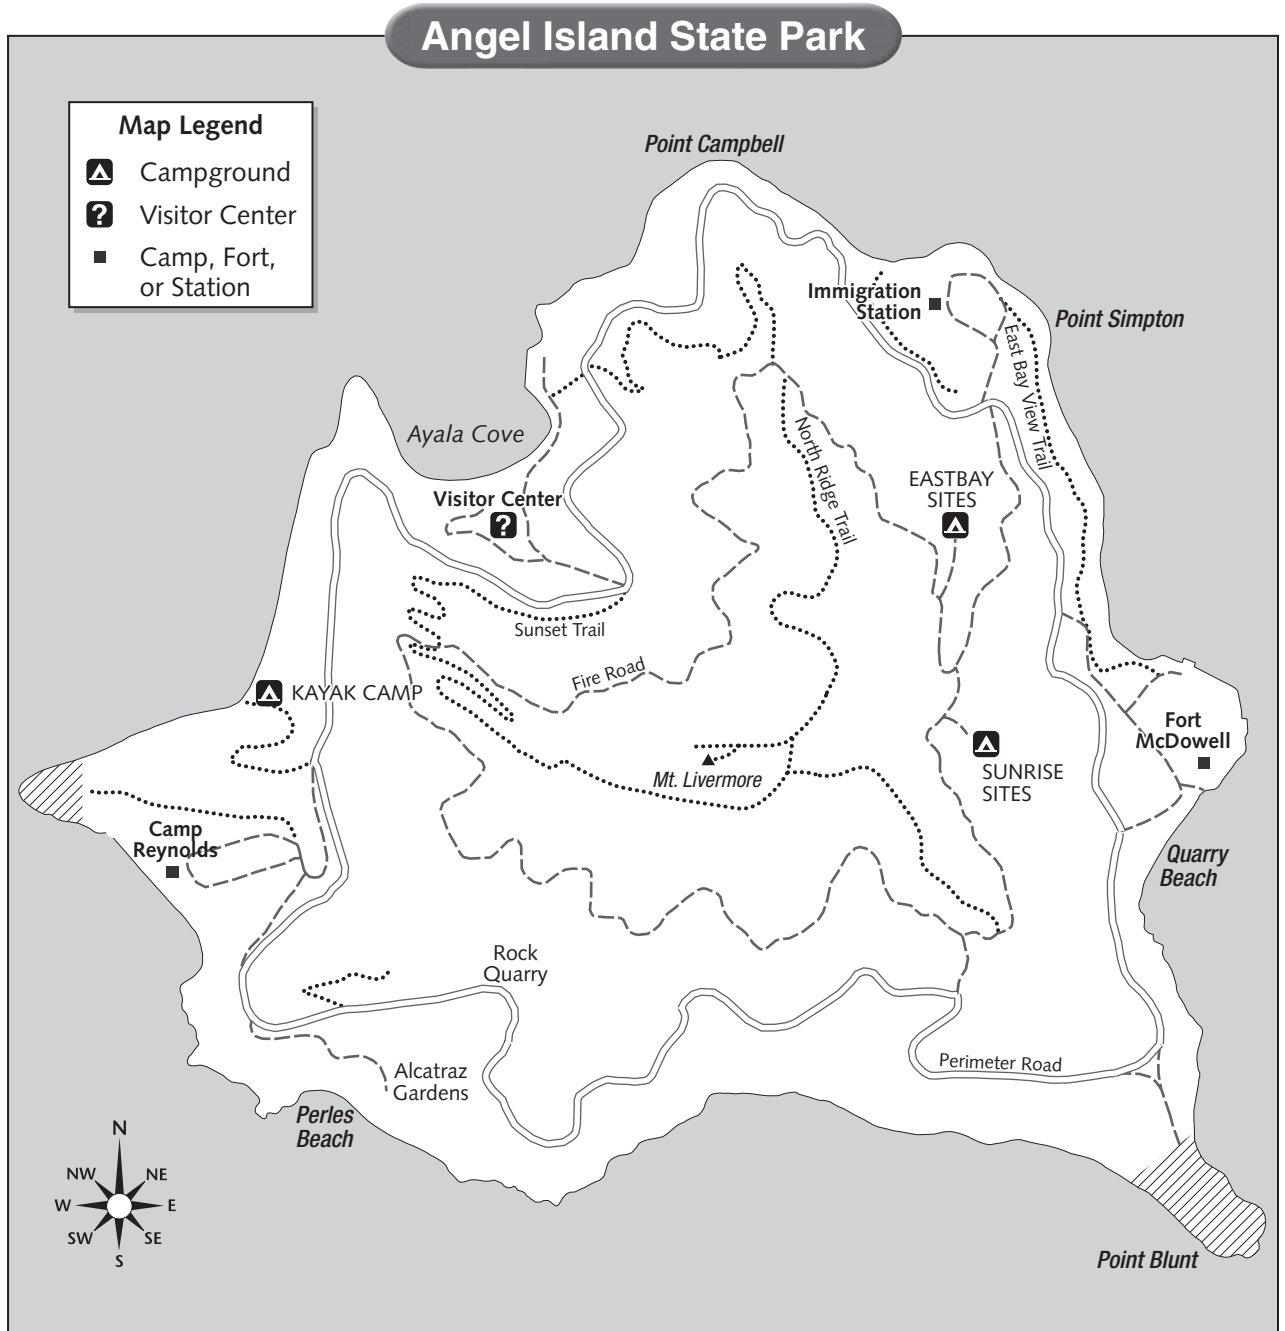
Angel Island State Park

Map Legend
Campground
Visitor Center
Camp, Fort, or Station

Point Campbell

Immigration Station

Point Simpton

East Bay View Trail

Ayala Cove

North Ridge Trail

Visitor Center

EASTBAY SITES

Sunset Trail

Fire Road

KAYAK CAMP

Fort McDowell

SUNRISE SITES

Mt. Livermore

Camp Reynolds

Quarry Beach

Rock Quarry

Perimeter Road

Alcatraz Gardens

Perles Beach

N
NW
NE
W
E
SW
SE
S

Point Blunt